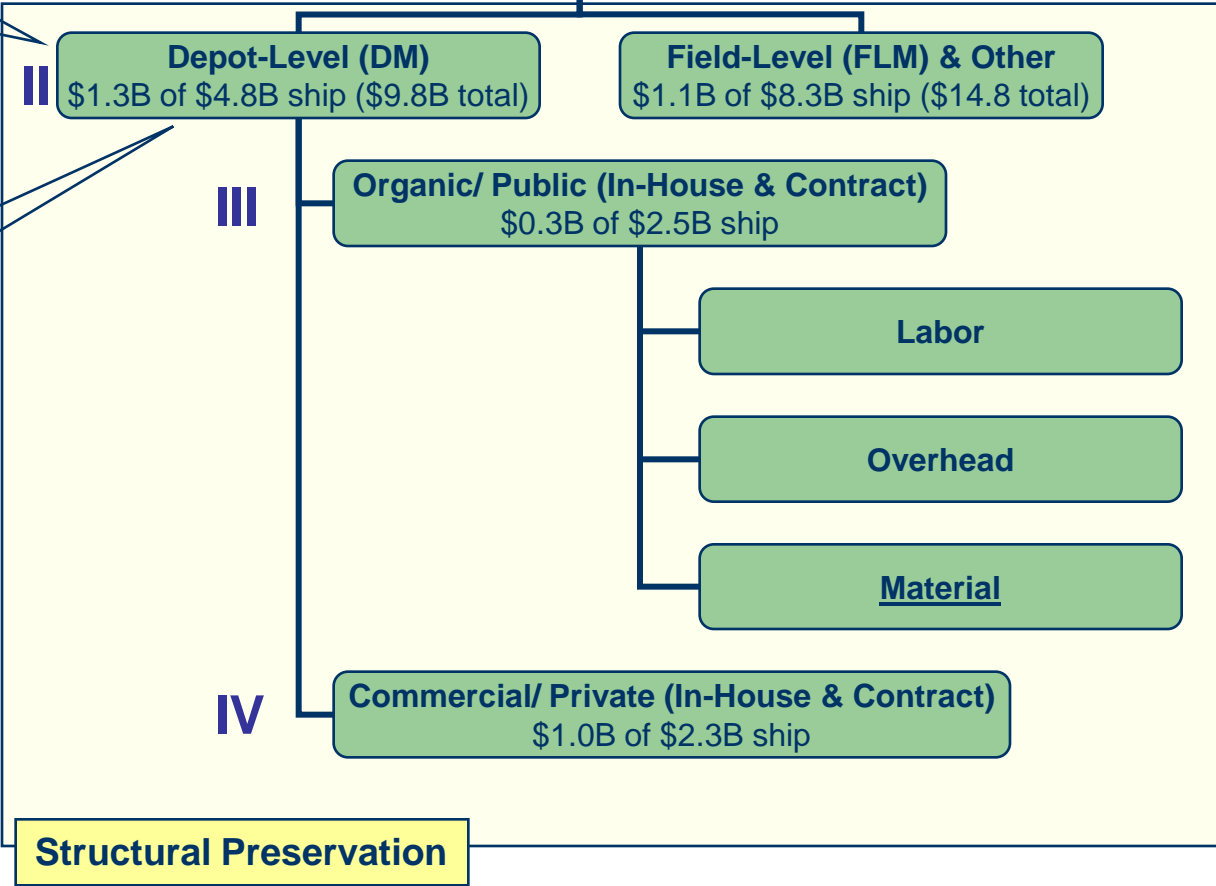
II

Depot-Level (DM)
$1.3B of $4.8B ship ($9.8B total)

Field-Level (FLM) & Other
$1.1B of $8.3B ship ($14.8 total)

III

Organic/ Public (In-House & Contract)
$0.3B of $2.5B ship

Labor

Overhead

Material

IV

Commercial/ Private (In-House & Contract)
$1.0B of $2.3B ship

Structural Preservation